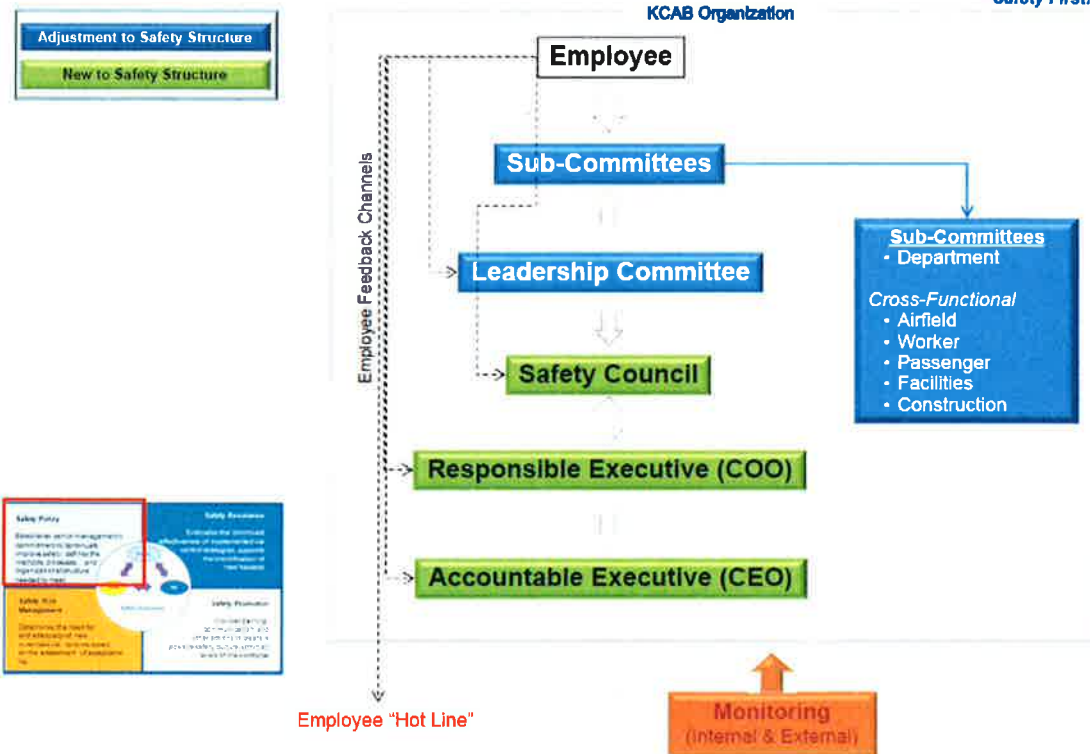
Adjustment to Safety Structure

New to Safety Structure

KCAB Organization

Safety First

Employee

Sub-Committees

Employee Feedback Channels

Leadership Committee

Safety Council

Responsible Executive (COO)

Accountable Executive (CEO)

Sub-Committees
- Department

Cross-Functional
- Airfield
- Worker
- Passenger
- Facilities
- Construction

Safety Policy

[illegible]

Safety Assurance

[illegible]

Safety Risk Management

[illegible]

Safety Promotion

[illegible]

Employee "Hot Line"

Monitoring
(Internal & External)